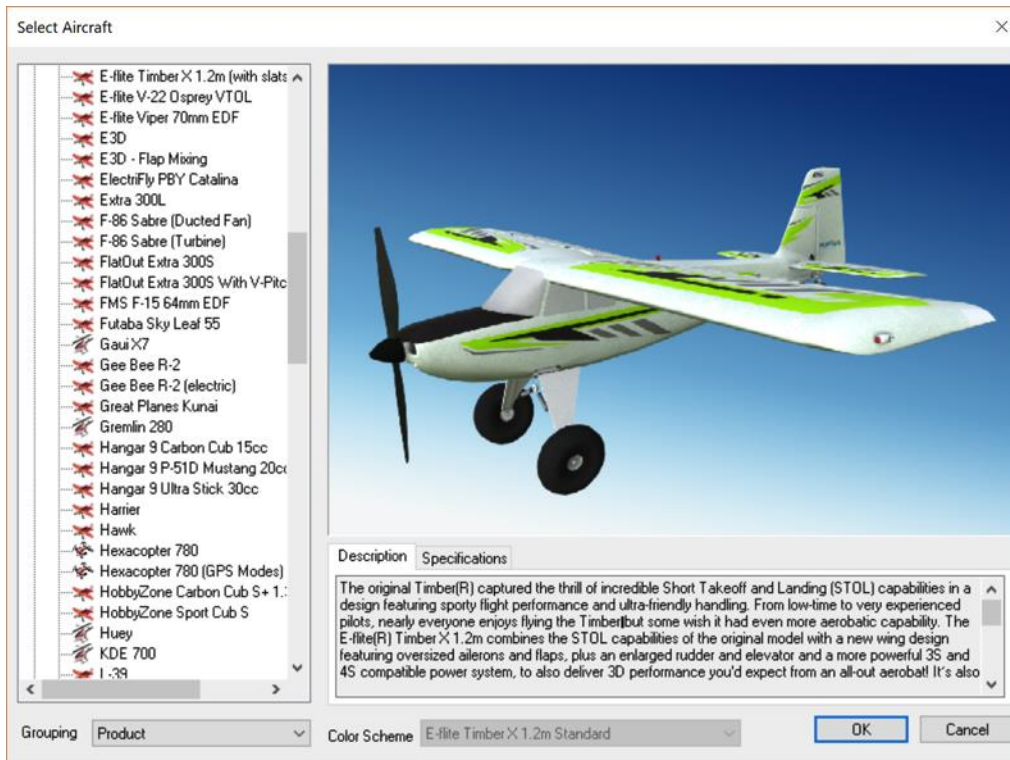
Select Aircraft

E-flite Timber X 1.2m (with slats
E-flite V-22 Osprey VTOL
E-flite Viper 70mm EDF
E3D
E3D - Flap Mixing
ElectriFly PBY Catalina
Extra 300L
F-86 Sabre (Ducted Fan)
F-86 Sabre (Turbine)
FlatOut Extra 300S
FlatOut Extra 300S With V-Pitc
FMS F-15 64mm EDF
Futaba Sky Leaf 55
Gaui X7
Gee Bee R-2
Gee Bee R-2 (electric)
Great Planes Kunai
Gremlin 280
Hangar 9 Carbon Cub 15cc
Hangar 9 P-51D Mustang 20cc
Hangar 9 Ultra Stick 30cc
Harrier
Hawk
Hexacopter 780
Hexacopter 780 (GPS Modes)
HobbyZone Carbon Cub S+ 1.:
HobbyZone Sport Cub S
Huey
KDE 700
L-39

Description | Specifications

The original Timber(R) captured the thrill of incredible Short Takeoff and Landing (STOL) capabilities in a design featuring sporty flight performance and ultra-friendly handling. From low-time to very experienced pilots, nearly everyone enjoys flying the Timber but some wish it had even more aerobatic capability. The E-flite(R) Timber X 1.2m combines the STOL capabilities of the original model with a new wing design featuring oversized ailerons and flaps, plus an enlarged rudder and elevator and a more powerful 3S and 4S compatible power system, to also deliver 3D performance you'd expect from an all-out aerobat! It's also

Grouping Product

Color Scheme E-flite Timber X 1.2m Standard

OK Cancel